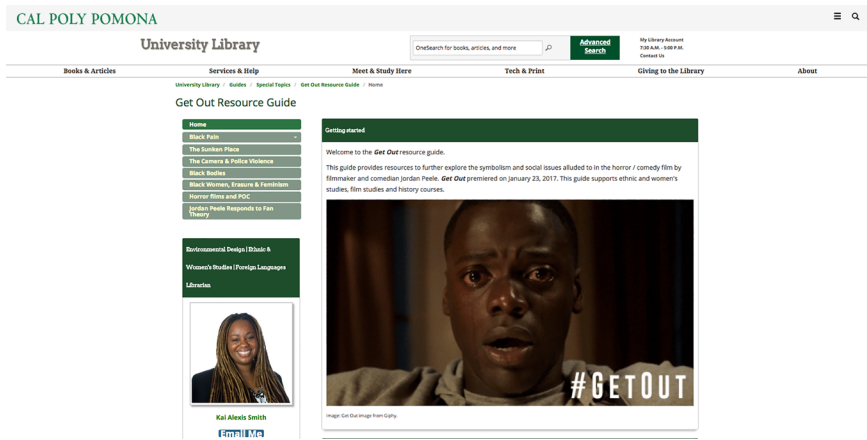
CAL POLY POMONA

University Library

OneSearch for books, articles, and more

Advanced Search

My Library Account
7:30 A.M. - 5:00 P.M.
Contact Us

Books & Articles | Services & Help | Meet & Study Here | Tech & Print | Giving to the Library | About

University Library / Guides / Special Topics / Get Out Resource Guide / Home

Get Out Resource Guide

Home
Black Pain
The Sunken Place
The Camera & Police Violence
Black Bodies
Black Women, Erasure & Feminism
Horror films and POC
Jordan Peele Responds to Fan Theory

Environmental Design | Ethnic & Women's Studies | Foreign Languages Librarian

Kai Alexis Smith

Email Me

Getting started

Welcome to the Get Out resource guide.

This guide provides resources to further explore the symbolism and social issues alluded to in the horror / comedy film by filmmaker and comedian Jordan Peele. Get Out premiered on January 23, 2017. This guide supports ethnic and women's studies, film studies and history courses.

#GETOUT

Image: Get Out image from Giphy.